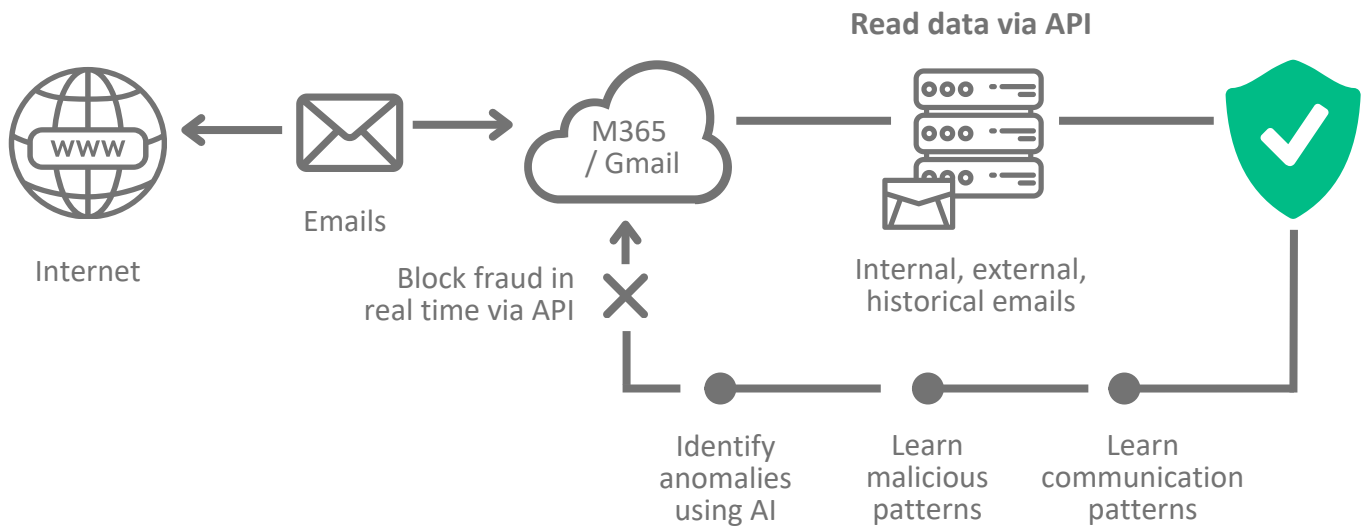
Read data via API

www

Internet

Emails

M365 / Gmail

Internal, external, historical emails

Block fraud in real time via API

Identify anomalies using AI

Learn malicious patterns

Learn communication patterns